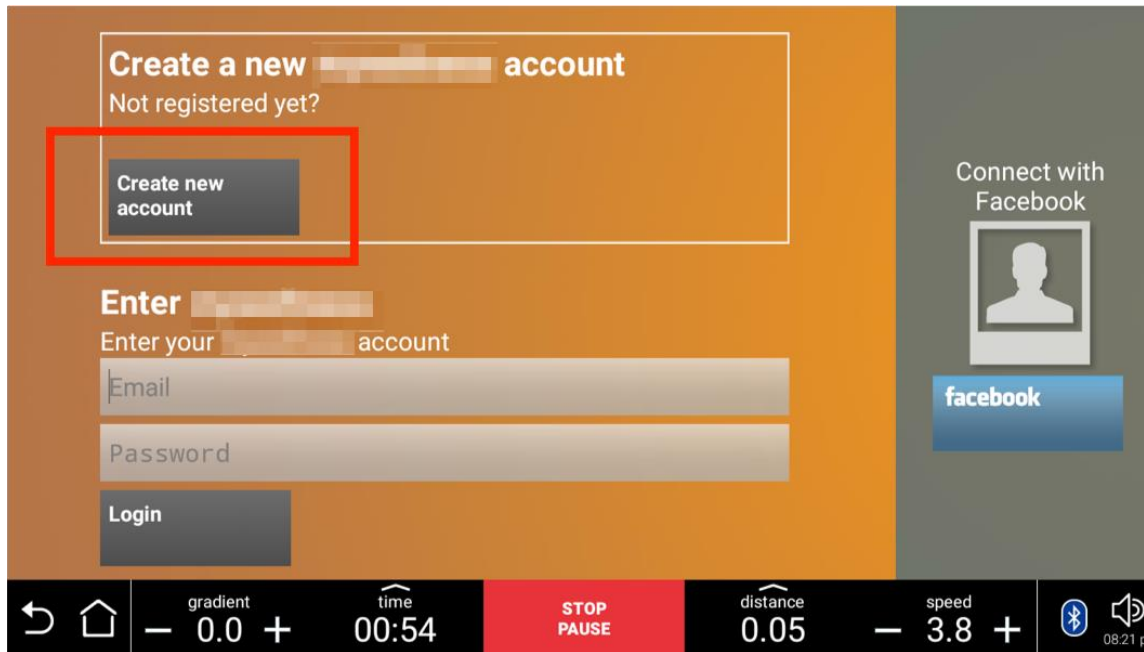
Create a new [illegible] account
Not registered yet?

Create new account

Enter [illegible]
Enter your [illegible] account

Email

Password

Login

Connect with Facebook

facebook

gradient
— 0.0 +

time
00:54

STOP
PAUSE

distance
0.05

speed
— 3.8 +

08:21